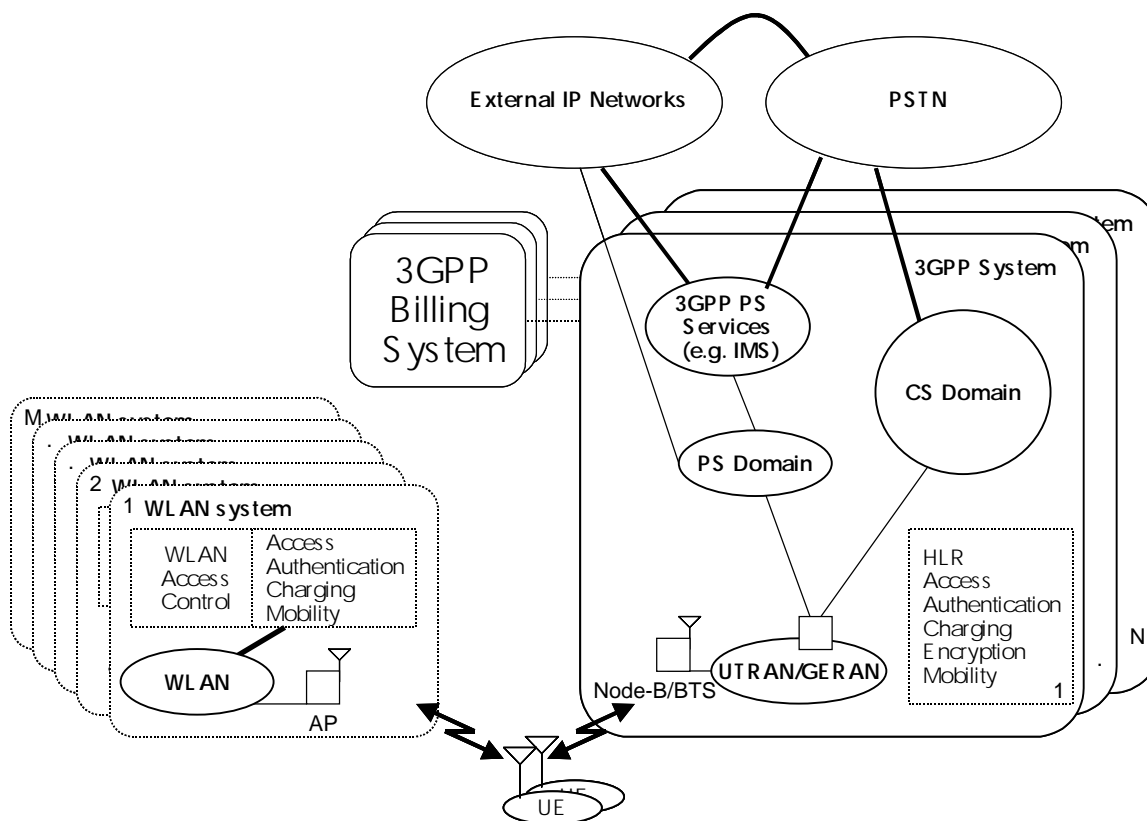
External IP Networks

PSTN

3GPP Billing System

3GPP System

3GPP PS Services (e.g. IMS)

CS Domain

PS Domain

M

.

.

2

1 WLAN system

WLAN Access Control

Access Authentication Charging Mobility

WLAN

AP

Node-B/BTS

UTRAN/GERAN

HLR Access Authentication Charging Encryption Mobility

1

.

N

UE